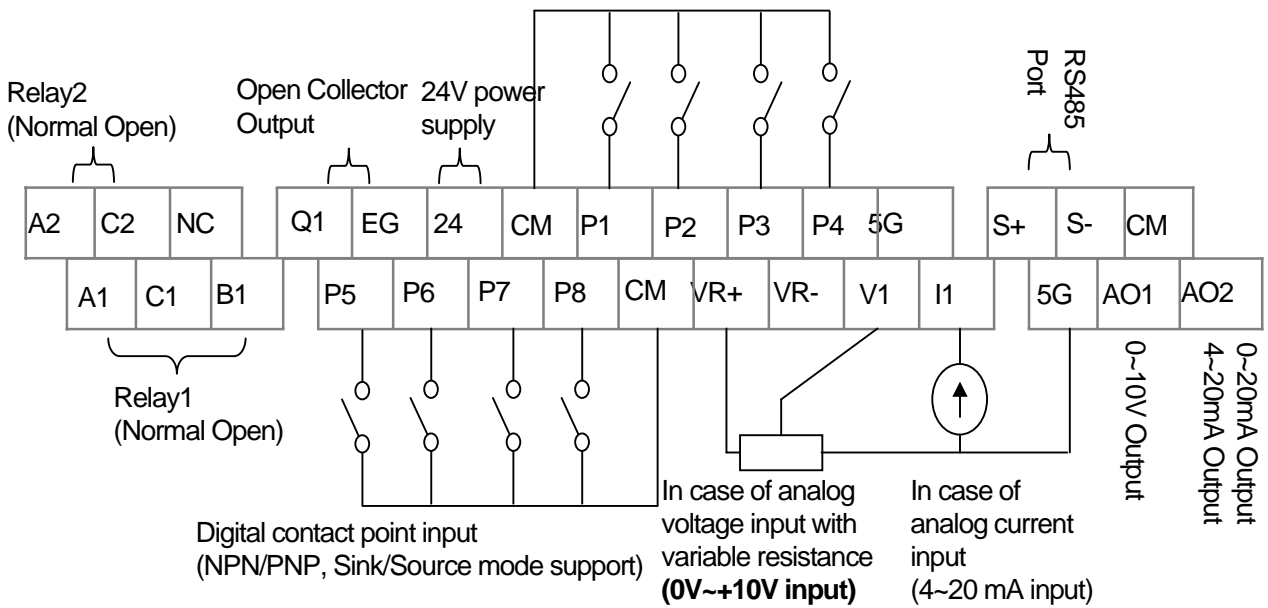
Relay2
(Normal Open)

Open Collector
Output

24V power
supply

RS485
Port

A2 C2 NC Q1 EG 24 CM P1 P2 P3 P4 5G S+ S- CM

A1 C1 B1 P5 P6 P7 P8 CM VR+ VR- V1 I1 5G AO1 AO2

Relay1
(Normal Open)

0~10V Output

0~20mA Output
4~20mA Output

Digital contact point input
(NPN/PNP, Sink/Source mode support)

In case of analog voltage input with variable resistance
**(0V~+10V input)**

In case of analog current input
(4~20 mA input)